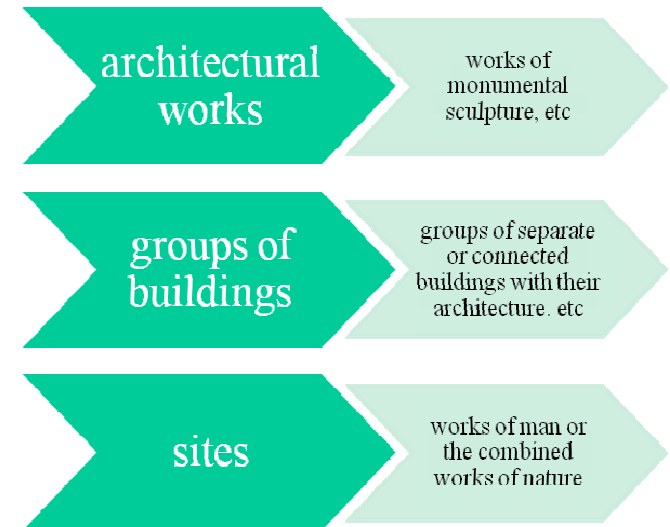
architectural works

works of monumental sculpture, etc

groups of buildings

groups of separate or connected buildings with their architecture. etc

sites

works of man or the combined works of nature